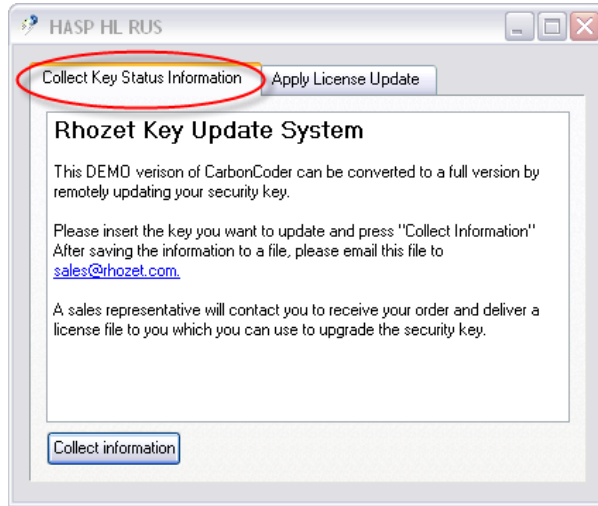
HASP HL RUS

Collect Key Status Information

Apply License Update

Rhozet Key Update System

This DEMO verison of CarbonCoder can be converted to a full version by remotely updating your security key.

Please insert the key you want to update and press "Collect Information" After saving the information to a file, please email this file to sales@rhozet.com.

A sales representative will contact you to receive your order and deliver a license file to you which you can use to upgrade the security key.

Collect information